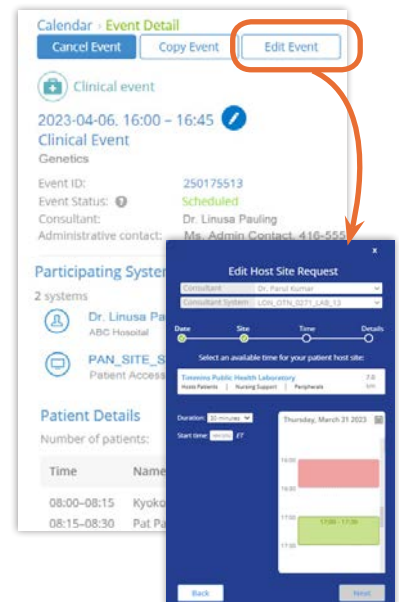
Calendar › Event Detail

Cancel Event
Copy Event
Edit Event

Clinical event

2023-04-06, 16:00 – 16:45

Clinical Event
Genetics

Event ID: 250175513
Event Status: Scheduled
Consultant: Dr. Linusa Pauling
Administrative contact: Ms. Admin Contact, 416-555

Participating Syste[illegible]

2 systems

Dr. Linusa Pa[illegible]
ABC Hospital

PAN_SITE_S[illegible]
Patient Access

Patient Details

Number of patients:

| Time | Name |
|---|---|
| 08:00–08:15 | Kyoko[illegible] |
| 08:15–08:30 | Pat Pa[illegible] |

x

Edit Host Site Request

Consultant: Dr. Parul Kumar
Consultant System: LON_OTN_0271_LAB_13

Date
Site
Time
Details

Select an available time for your patient host site:

Timmins Public Health Laboratory
Hosts Patients | Nursing Support | Peripherals

Duration: 30 minutes
Start time: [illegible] ET

Thursday, March 31 2023

16:00
16:30
17:00
17:30

17:00 - 17:30

Back
Next